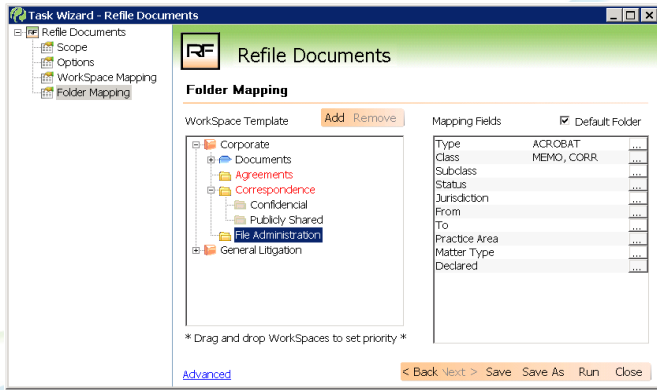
Task Wizard - Refile Documents

Refile Documents
Scope
Options
WorkSpace Mapping
Folder Mapping

RF Refile Documents

Folder Mapping

WorkSpace Template

Add Remove

Corporate
Documents
Agreements
Correspondence
Confidencial
Publicly Shared
File Administration
General Litigation

* Drag and drop WorkSpaces to set priority *

Mapping Fields

Default Folder

| | | |
|---|---|---|
| Type | ACROBAT | ... |
| Class | MEMO, CORR | ... |
| Subclass | | ... |
| Status | | ... |
| Jurisdiction | | ... |
| From | | ... |
| To | | ... |
| Practice Area | | ... |
| Matter Type | | ... |
| Declared | | ... |

Advanced

< Back Next > Save Save As Run Close